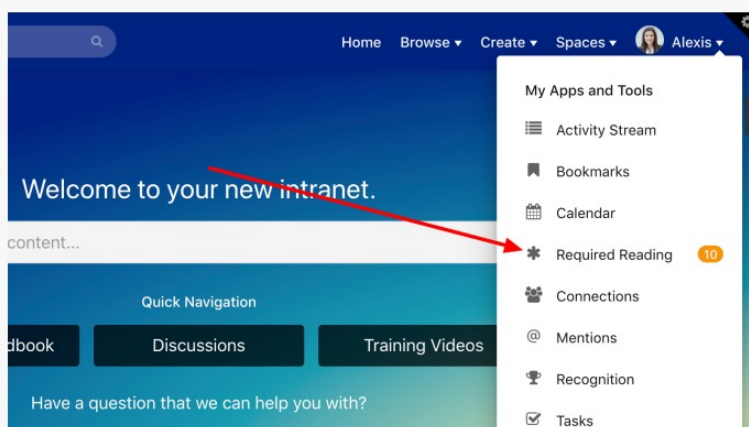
Home Browse ▾ Create ▾ Spaces ▾ Alexis ▾

Welcome to your new intranet.

content...

Quick Navigation

dbook

Discussions

Training Videos

Have a question that we can help you with?

My Apps and Tools

Activity Stream

Bookmarks

Calendar

Required Reading 10

Connections

Mentions

Recognition

Tasks